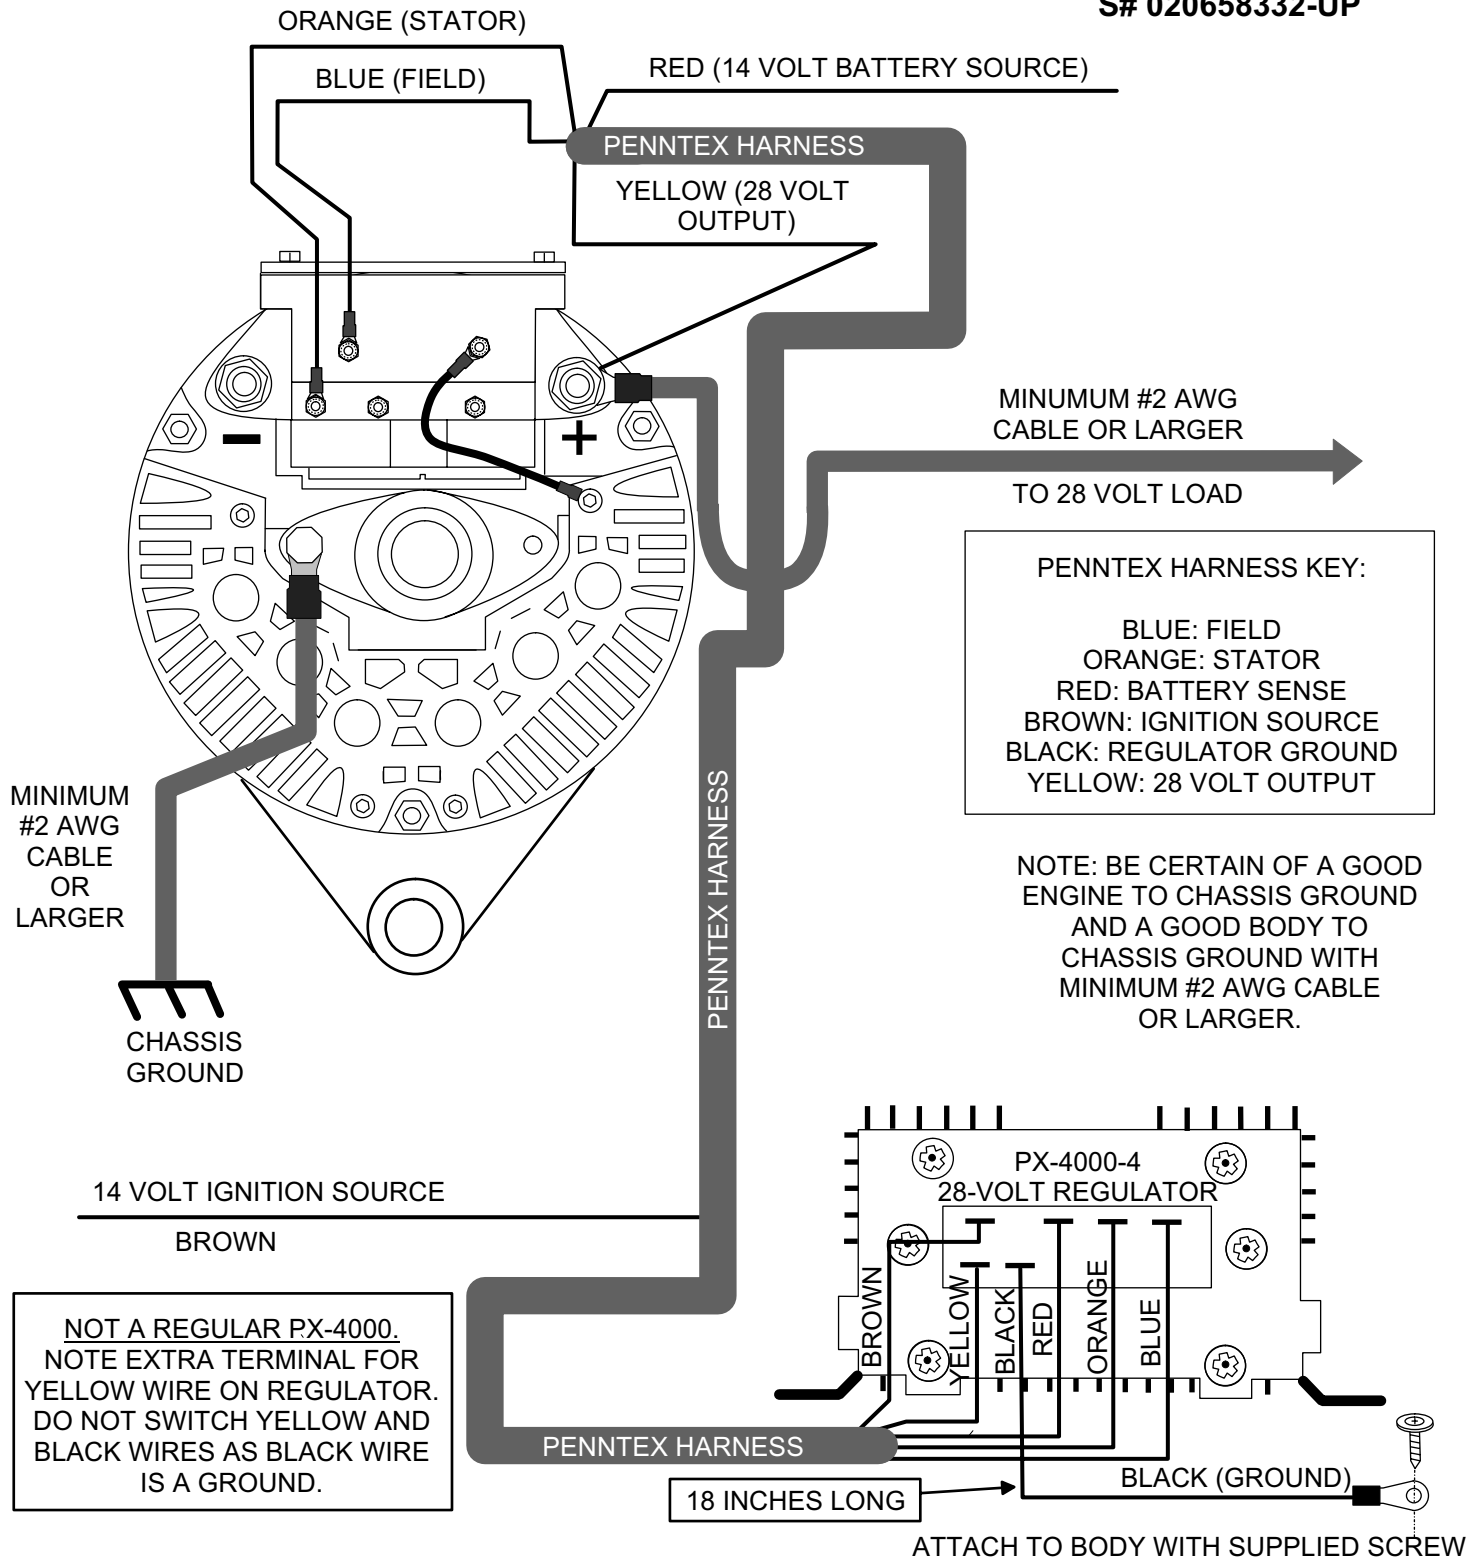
S# 020658332-UP

ORANGE (STATOR)

BLUE (FIELD)

RED (14 VOLT BATTERY SOURCE)

PENNTEX HARNESS

YELLOW (28 VOLT OUTPUT)

−

+

MINUMUM #2 AWG CABLE OR LARGER

TO 28 VOLT LOAD

PENNTEX HARNESS KEY:

BLUE: FIELD
ORANGE: STATOR
RED: BATTERY SENSE
BROWN: IGNITION SOURCE
BLACK: REGULATOR GROUND
YELLOW: 28 VOLT OUTPUT

NOTE: BE CERTAIN OF A GOOD ENGINE TO CHASSIS GROUND AND A GOOD BODY TO CHASSIS GROUND WITH MINIMUM #2 AWG CABLE OR LARGER.

MINIMUM #2 AWG CABLE OR LARGER

CHASSIS GROUND

PENNTEX HARNESS

14 VOLT IGNITION SOURCE

BROWN

PX-4000-4
28-VOLT REGULATOR

BROWN
YELLOW
BLACK
RED
ORANGE
BLUE

NOT A REGULAR PX-4000.
NOTE EXTRA TERMINAL FOR YELLOW WIRE ON REGULATOR. DO NOT SWITCH YELLOW AND BLACK WIRES AS BLACK WIRE IS A GROUND.

PENNTEX HARNESS

18 INCHES LONG

BLACK (GROUND)

ATTACH TO BODY WITH SUPPLIED SCREW